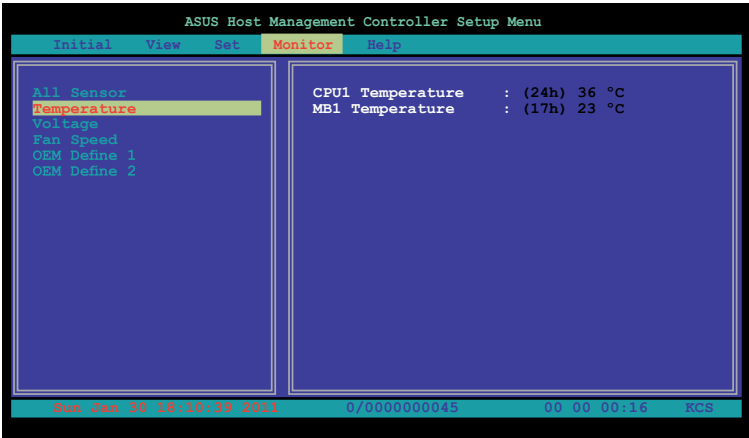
ASUS Host Management Controller Setup Menu

Initial View Set Monitor Help

All Sensor
Temperature
Voltage
Fan Speed
OEM Define 1
OEM Define 2

CPU1 Temperature : (24h) 36 °C
MB1 Temperature : (17h) 23 °C

Sun Jan 30 18:10:39 2011 0/0000000045 00 00 00:16 KCS